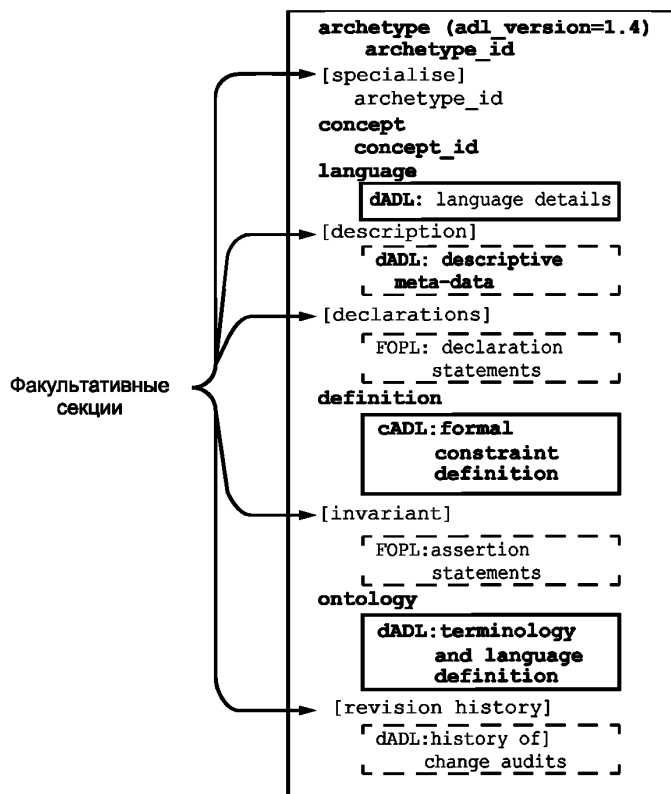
archetype (adl_version=1.4)
archetype_id
[specialise]
archetype_id
concept
concept_id
language
dADL: language details
[description]
dADL: descriptive meta-data
[declarations]
FOPL: declaration statements
Факультативные секции
definition
cADL:formal constraint definition
[invariant]
FOPL:assertion statements
ontology
dADL:terminology and language definition
[revision history]
dADL:history of] change audits